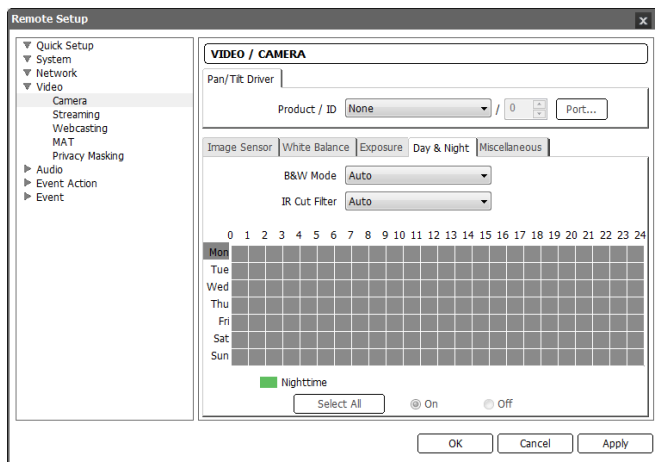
Remote Setup

Quick Setup
System
Network
Video
Camera
Streaming
Webcasting
MAT
Privacy Masking
Audio
Event Action
Event

VIDEO / CAMERA

Pan/Tilt Driver

Product / ID None / 0 Port...

Image Sensor | White Balance | Exposure | Day & Night | Miscellaneous

B&W Mode Auto

IR Cut Filter Auto

0 1 2 3 4 5 6 7 8 9 10 11 12 13 14 15 16 17 18 19 20 21 22 23 24

Mon
Tue
Wed
Thu
Fri
Sat
Sun

Nighttime

Select All
On
Off

OK
Cancel
Apply